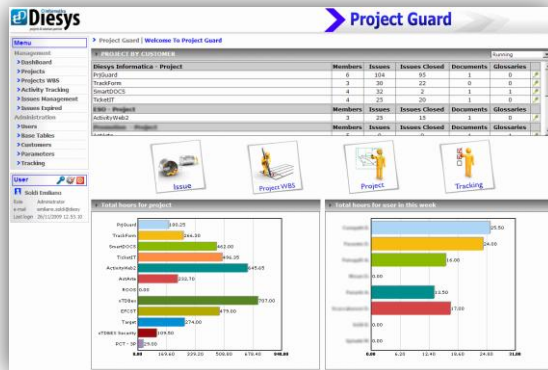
Diesys

Project Guard

Menu
Management
Dashboard
Projects
Projects WBS
Activity Tracking
Issues Management
Issues Expired
Administration
Users
Base Tables
Customers
Parameters
Tracking

User
Soldi Emiliano
Role Administrator
e-mail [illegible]
Last login 26/11/2009 12:51:33

Project Guard | Welcome To Project Guard

PROJECT BY CUSTOMER

Running

| Diesys Informatica - Project | Members | Issues | Issues Closed | Documents | Glossaries |
|---|---|---|---|---|---|
| PrjGuard | 6 | 104 | 95 | 1 | 0 |
| TrackForm | 3 | 30 | 22 | 0 | 0 |
| SmartDOCS | 4 | 32 | 2 | 1 | 1 |
| TicketIT | 4 | 25 | 20 | 1 | 0 |
| ESO - Project | Members | Issues | Issues Closed | Documents | Glossaries |
| ActivityWeb2 | 3 | 25 | 15 | 1 | 0 |
| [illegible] | Members | Issues | Issues Closed | Documents | Glossaries |

Issue
Project WBS
Project
Tracking

Total hours for project

PrjGuard 180.25
TrackForm 264.30
SmartDOCS 462.00
TicketIT 496.25
ActivityWeb2 645.05
AutAda 332.70
ROOG 0.00
vTDBsc 707.00
EPCST 475.00
Target 274.00
vTDBEX Society 109.50
PCT - 3P 29.00

0.00 169.60 339.20 508.80 678.40 848.00

Total hours for user in this week

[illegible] 25.50
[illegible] 24.00
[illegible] 16.00
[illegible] 0.00
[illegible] 13.50
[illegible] 17.00
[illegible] 0.00
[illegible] 0.00

0.00 6.20 12.40 18.60 24.80 31.00